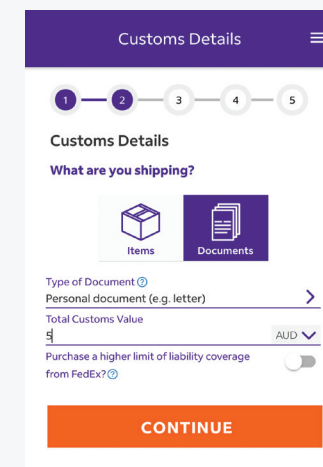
Customs Details

1 2 3 4 5

Customs Details

What are you shipping?

Items

Documents

Type of Document

Personal document (e.g. letter)

Total Customs Value

5

AUD

Purchase a higher limit of liability coverage from FedEx?

CONTINUE